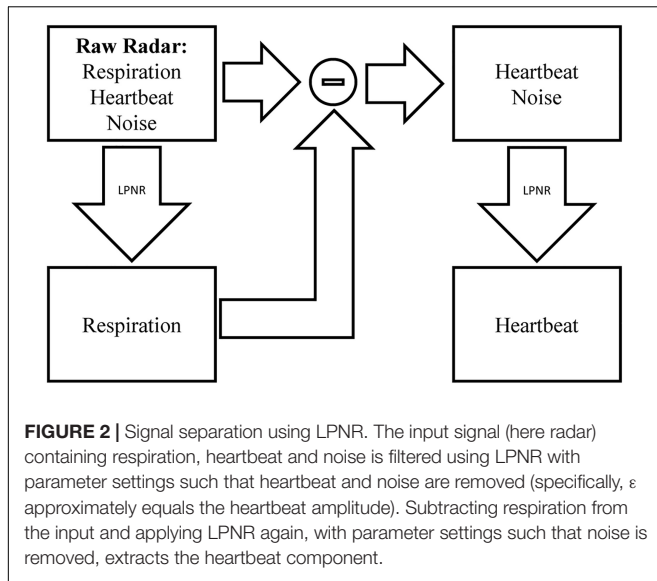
Raw Radar:
Respiration
Heartbeat
Noise

LPNR

Respiration

Heartbeat
Noise

LPNR

Heartbeat

**FIGURE 2 |** Signal separation using LPNR. The input signal (here radar) containing respiration, heartbeat and noise is filtered using LPNR with parameter settings such that heartbeat and noise are removed (specifically, ε approximately equals the heartbeat amplitude). Subtracting respiration from the input and applying LPNR again, with parameter settings such that noise is removed, extracts the heartbeat component.